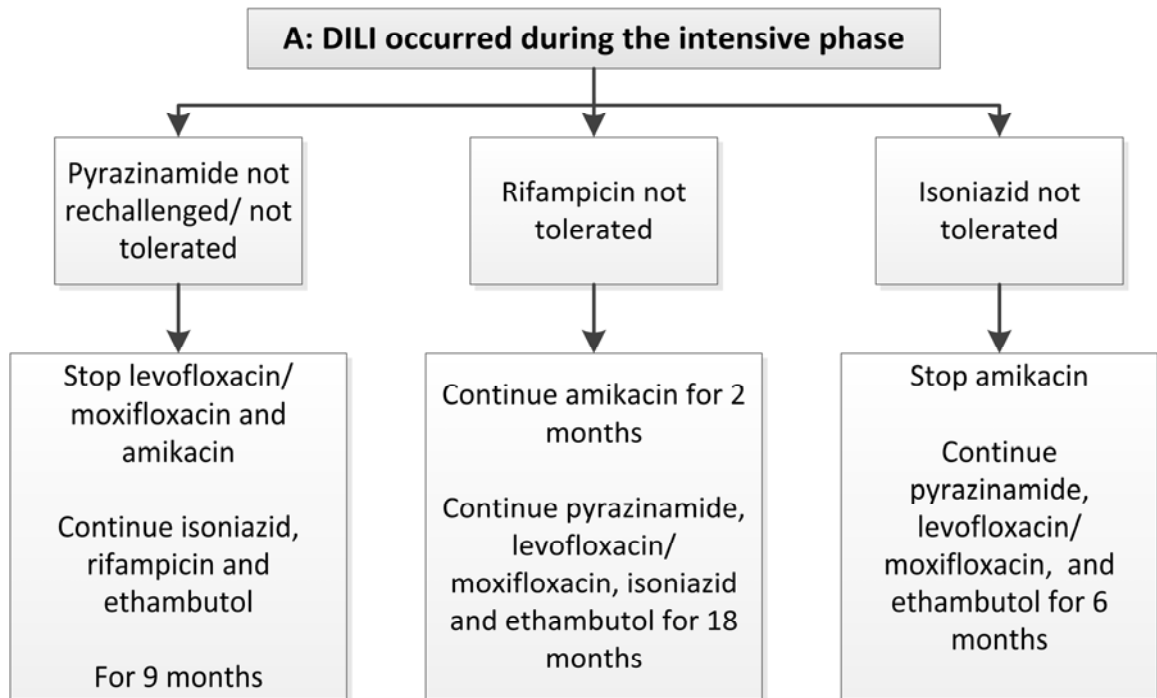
A: DILI occurred during the intensive phase

Pyrazinamide not rechallenged/ not tolerated

Rifampicin not tolerated

Isoniazid not tolerated

Stop levofloxacin/ moxifloxacin and amikacin

Continue isoniazid, rifampicin and ethambutol

For 9 months

Continue amikacin for 2 months

Continue pyrazinamide, levofloxacin/ moxifloxacin, isoniazid and ethambutol for 18 months

Stop amikacin

Continue pyrazinamide, levofloxacin/ moxifloxacin, and ethambutol for 6 months